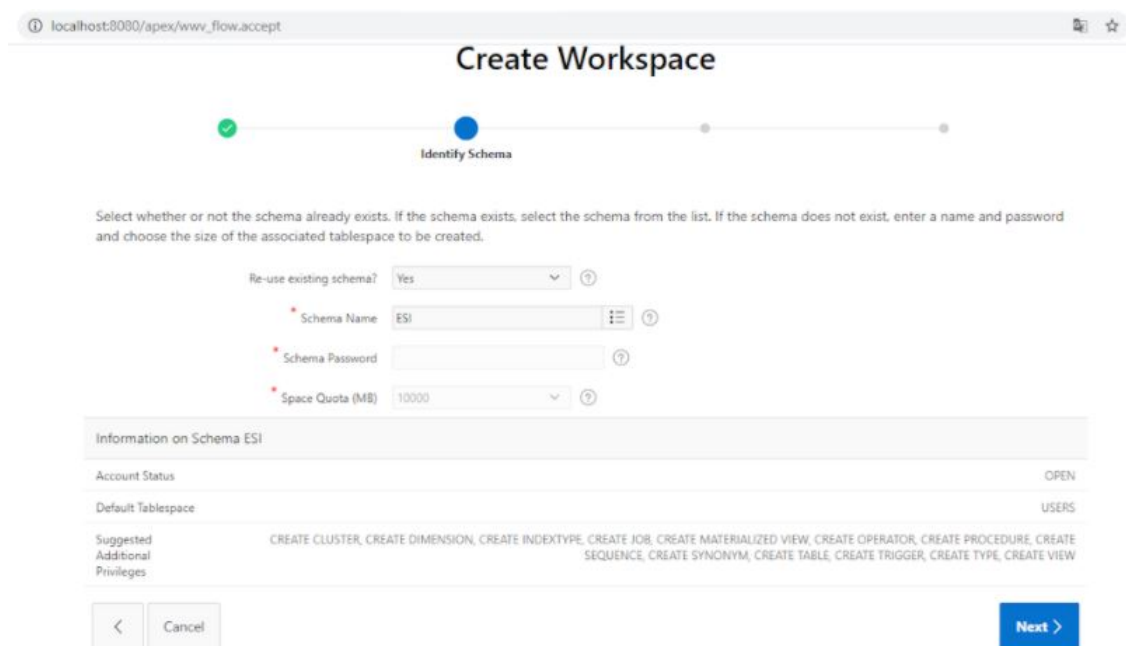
localhost:8080/apex/wwv_flow.accept

Create Workspace

Identify Schema

Select whether or not the schema already exists. If the schema exists, select the schema from the list. If the schema does not exist, enter a name and password and choose the size of the associated tablespace to be created.

Re-use existing schema? Yes

* Schema Name ESI

* Schema Password

* Space Quota (MB) 10000

Information on Schema ESI

| | |
|---|---|
| Account Status | OPEN |
| Default Tablespace | USERS |
| Suggested Additional Privileges | CREATE CLUSTER, CREATE DIMENSION, CREATE INDEXTYPE, CREATE JOB, CREATE MATERIALIZED VIEW, CREATE OPERATOR, CREATE PROCEDURE, CREATE SEQUENCE, CREATE SYNONYM, CREATE TABLE, CREATE TRIGGER, CREATE TYPE, CREATE VIEW |

<

Cancel

Next >